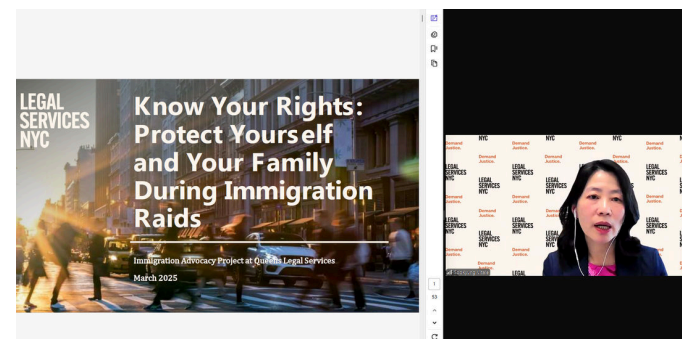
LEGAL SERVICES NYC

Know Your Rights: Protect Yourself and Your Family During Immigration Raids

Immigration Advocacy Project at Queens Legal Services

March 2025

NYC
Demand Justice.
LEGAL SERVICES NYC
Demand Justice.
LEGAL SERVICES NYC
Demand Justice.
LEGAL SERVICES NYC
Demand Justice.
LEGAL SERVICES NYC
Demand Justice.
LEGAL SERVICES NYC

1
53